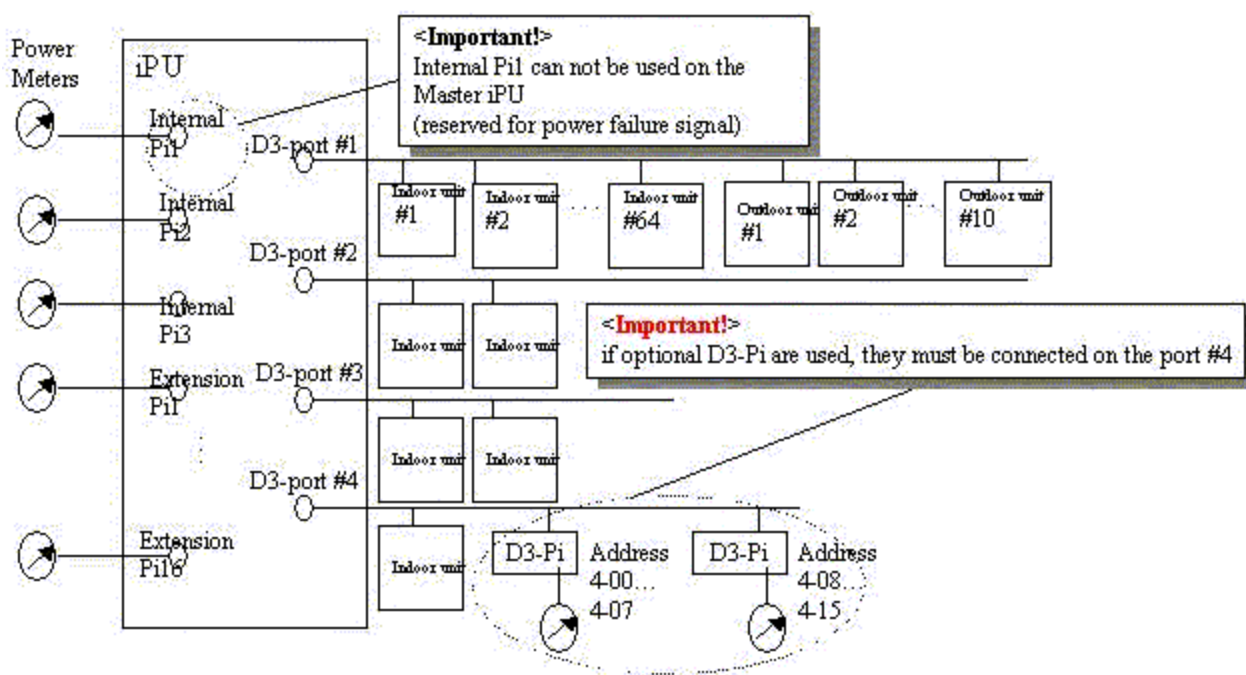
Power Meters

iPU

Internal Pi1

Internal Pi2

Internal Pi3

Extension Pi1

Extension Pi16

<Important!>
Internal Pi1 can not be used on the Master iPU
(reserved for power failure signal)

D3-port #1

Indoor unit #1

Indoor unit #2

Indoor unit #64

Outdoor unit #1

Outdoor unit #2

Outdoor unit #10

D3-port #2

Indoor unit

Indoor unit

<Important!>
if optional D3-Pi are used, they must be connected on the port #4

D3-port #3

Indoor unit

Indoor unit

D3-port #4

Indoor unit

D3-Pi

Address 4-00… 4-07

D3-Pi

Address 4-08… 4-15